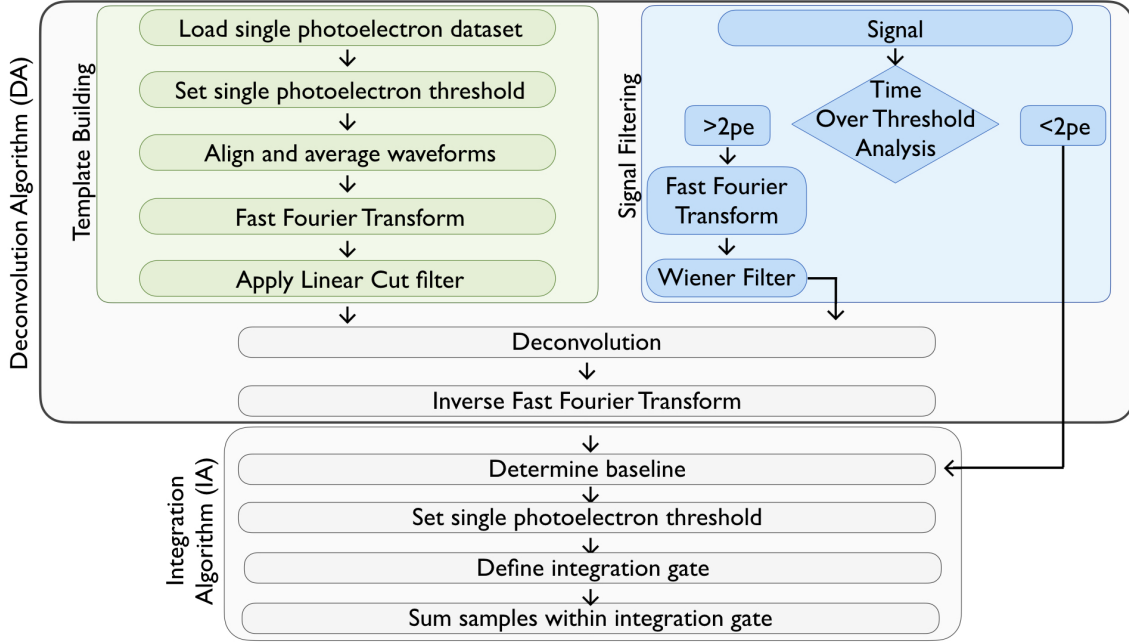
Deconvolution Algorithm (DA)

Template Building

Load single photoelectron dataset

Set single photoelectron threshold

Align and average waveforms

Fast Fourier Transform

Apply Linear Cut filter

Signal Filtering

Signal

Time Over Threshold Analysis

>2pe

<2pe

Fast Fourier Transform

Wiener Filter

Deconvolution

Inverse Fast Fourier Transform

Integration Algorithm (IA)

Determine baseline

Set single photoelectron threshold

Define integration gate

Sum samples within integration gate